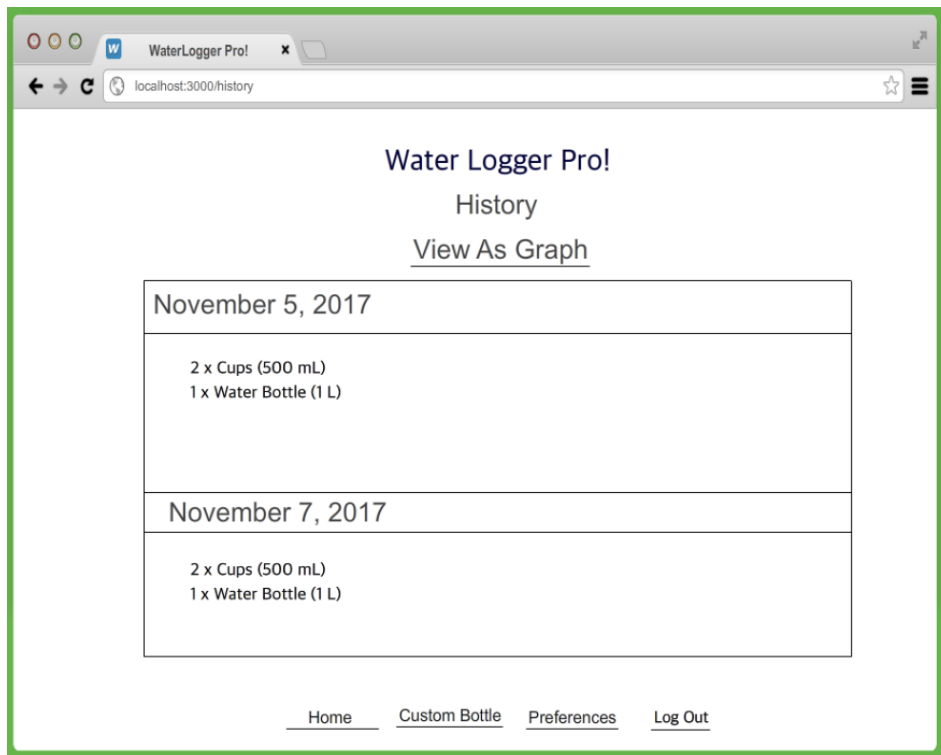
W WaterLogger Pro! ×

localhost:3000/history

Water Logger Pro!

History

View As Graph

November 5, 2017

2 x Cups (500 mL)
1 x Water Bottle (1 L)

November 7, 2017

2 x Cups (500 mL)
1 x Water Bottle (1 L)

Home Custom Bottle Preferences Log Out